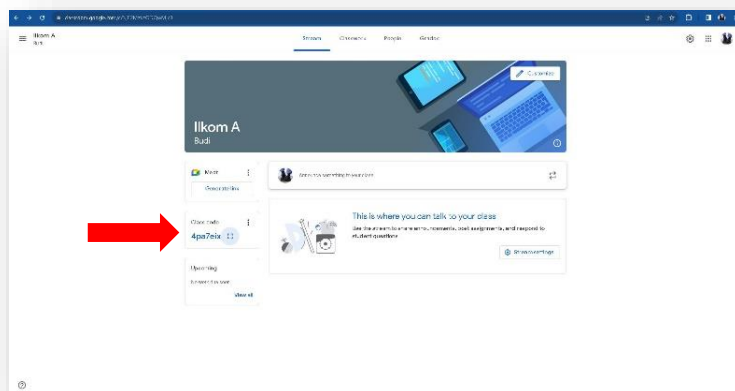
Ilkom A
Budi

Stream Classwork People Grades

Customize

Ilkom A
Budi

Meet
Generate link

Announce something to your class

Class code
4pa7eix

This is where you can talk to your class
Use the stream to share announcements, post assignments, and respond to student questions

Stream settings

Upcoming
No work due soon
View all